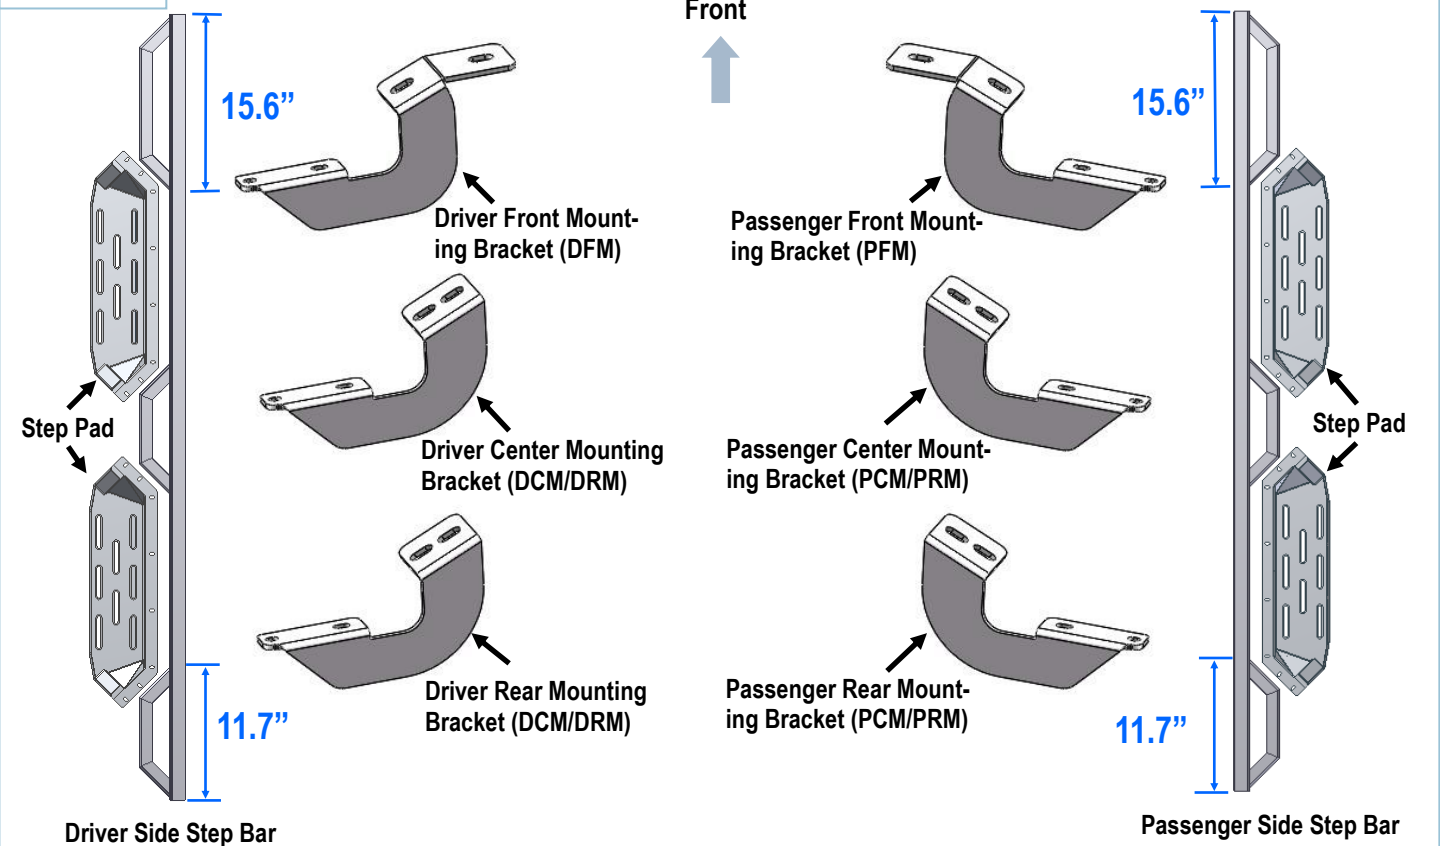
Front

15.6”

Driver Front Mounting Bracket (DFM)

Passenger Front Mounting Bracket (PFM)

15.6”

Step Pad

Driver Center Mounting Bracket (DCM/DRM)

Passenger Center Mounting Bracket (PCM/PRM)

Step Pad

Driver Rear Mounting Bracket (DCM/DRM)

Passenger Rear Mounting Bracket (PCM/PRM)

11.7”

11.7”

Driver Side Step Bar

Passenger Side Step Bar